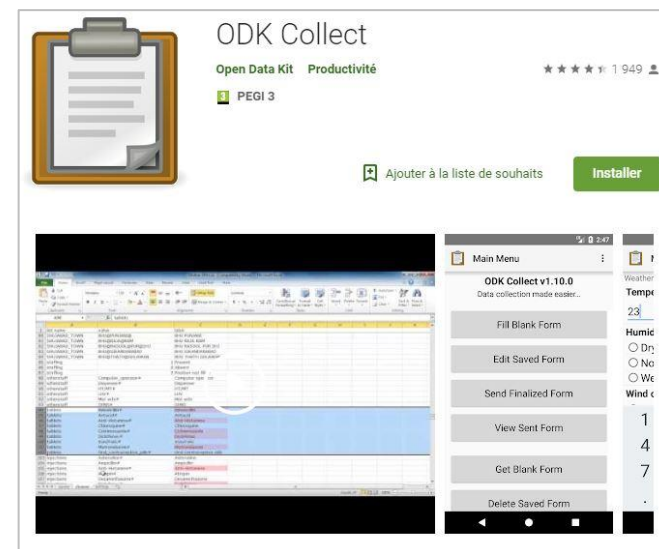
ODK Collect

Open Data Kit Productivité

★★★★★ 1 949

3 PEGI 3

Ajouter à la liste de souhaits

Installer

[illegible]

2:47

Main Menu

ODK Collect v1.10.0

Data collection made easier...

Fill Blank Form

Edit Saved Form

Send Finalized Form

View Sent Form

Get Blank Form

Delete Saved Form

Weather

Tempe

23

Humid

Dry

No

We

Wind

1

4

7